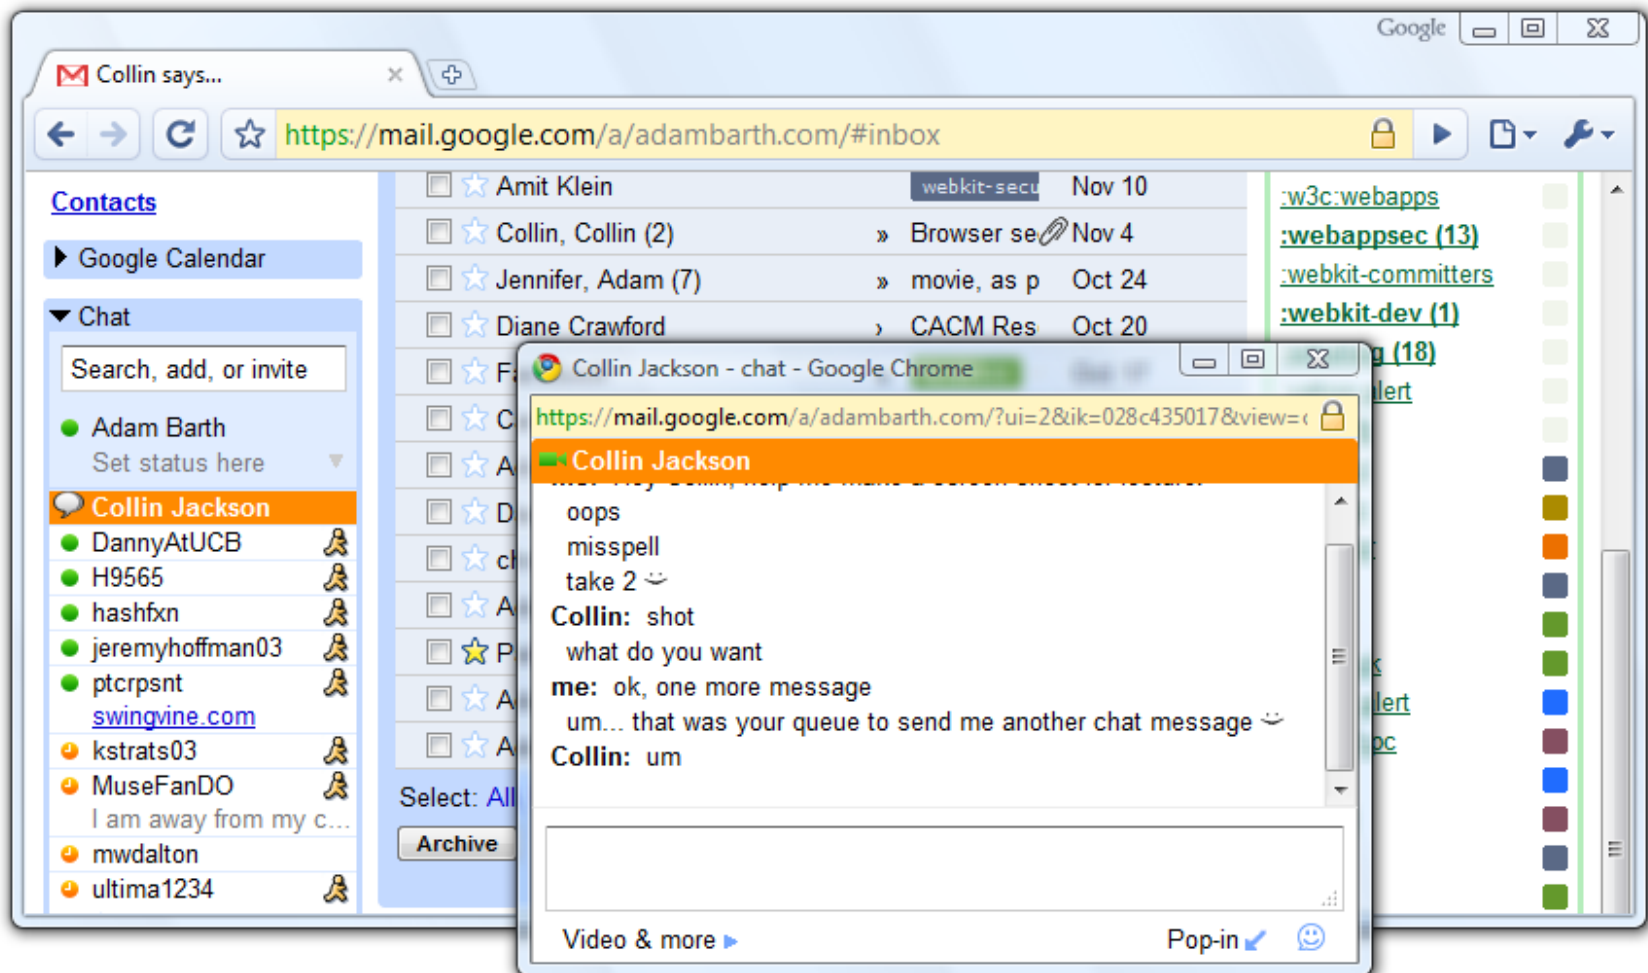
Google

Collin says...

https://mail.google.com/a/adambarth.com/#inbox

Contacts

Google Calendar

Chat

Search, add, or invite

Adam Barth
Set status here

Collin Jackson
DannyAtUCB
H9565
hashfxn
jeremyhoffman03
ptcrpsnt
swingvine.com
kstrats03
MuseFanDO
I am away from my c...
mwdalton
ultima1234

| | | | |
|---|---|---|---|
| Amit Klein | | webkit-secu | Nov 10 |
| Collin, Collin (2) | » | Browser se | Nov 4 |
| Jennifer, Adam (7) | » | movie, as p | Oct 24 |
| Diane Crawford | › | CACM Res | Oct 20 |
| F | | | |
| C | | | |
| A | | | |
| D | | | |
| c | | | |
| A | | | |
| P | | | |
| A | | | |
| A | | | |

Select: All

Archive

:w3c:webapps
:webappsec (13)
:webkit-committers
:webkit-dev (1)
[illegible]g (18)
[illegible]lert
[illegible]lert
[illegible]oc

Collin Jackson - chat - Google Chrome

https://mail.google.com/a/adambarth.com/?ui=2&ik=028c435017&view=

Collin Jackson

oops
misspell
take 2
Collin: shot
what do you want
me: ok, one more message
um... that was your queue to send me another chat message
Collin: um

Video & more

Pop-in